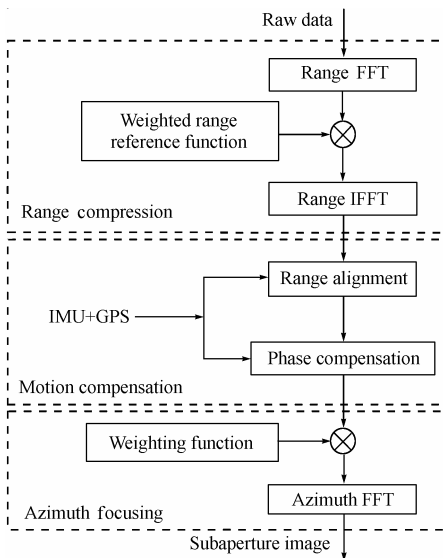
Raw data

Range FFT

Weighted range reference function

Range IFFT

Range compression

Range alignment

IMU+GPS

Phase compensation

Motion compensation

Weighting function

Azimuth FFT

Azimuth focusing

Subaperture image